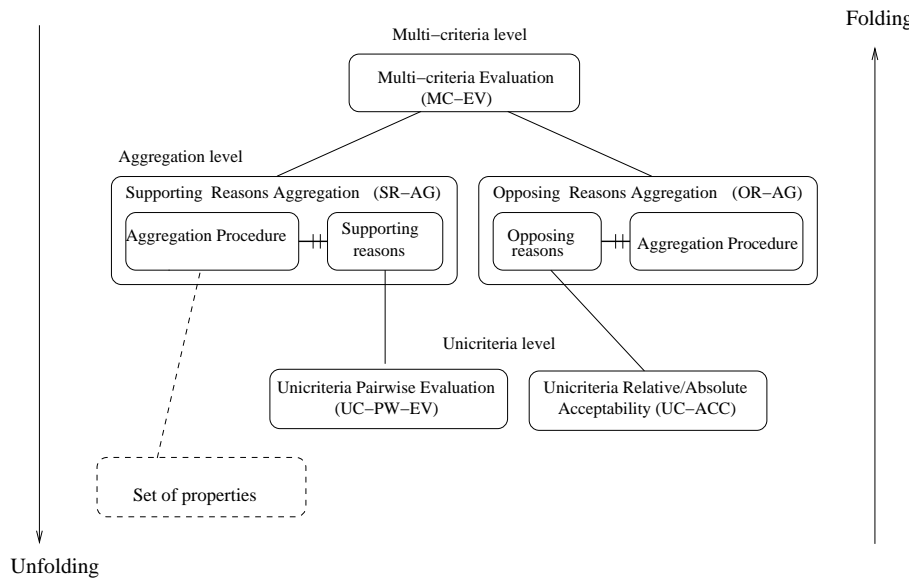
Folding

Multi−criteria level

Multi−criteria Evaluation (MC−EV)

Aggregation level

Supporting Reasons Aggregation (SR−AG)

Aggregation Procedure

Supporting reasons

Opposing Reasons Aggregation (OR−AG)

Opposing reasons

Aggregation Procedure

Unicriteria level

Unicriteria Pairwise Evaluation (UC−PW−EV)

Unicriteria Relative/Absolute Acceptability (UC−ACC)

Set of properties

Unfolding